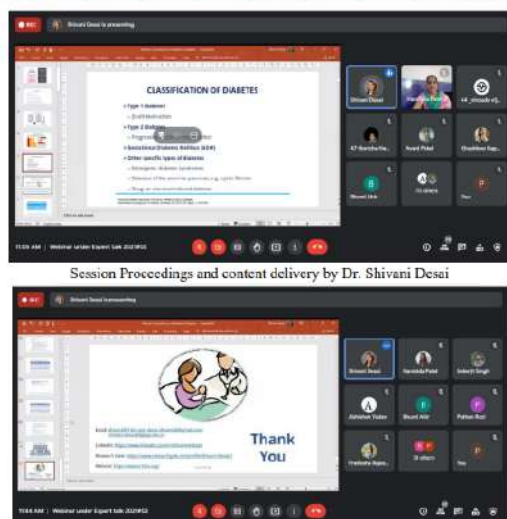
REC Shivani Desai is presenting

CLASSIFICATION OF DIABETES

Type 1 Diabetes

Type 2 Diabetes

Gestational Diabetes Mellitus (GDM)

Other specific types of Diabetes

Shivani Desai

KT Ramcha Ha...

Anand Patel

Chaitanya Sap...

Bhaumik Shah

15 others

You

11:03 AM | Webinar under Expert talk 2023#52

Session Proceedings and content delivery by Dr. Shivani Desai

REC Shivani Desai is presenting

Thank You

Shivani Desai

Harshida Patel

Inderjit Singh

Abhishek Yadav

Bhumi Ahir

Pathan Rizvi

Prashanta Kujur...

31 others

You

11:44 AM | Webinar under Expert talk 2023#52